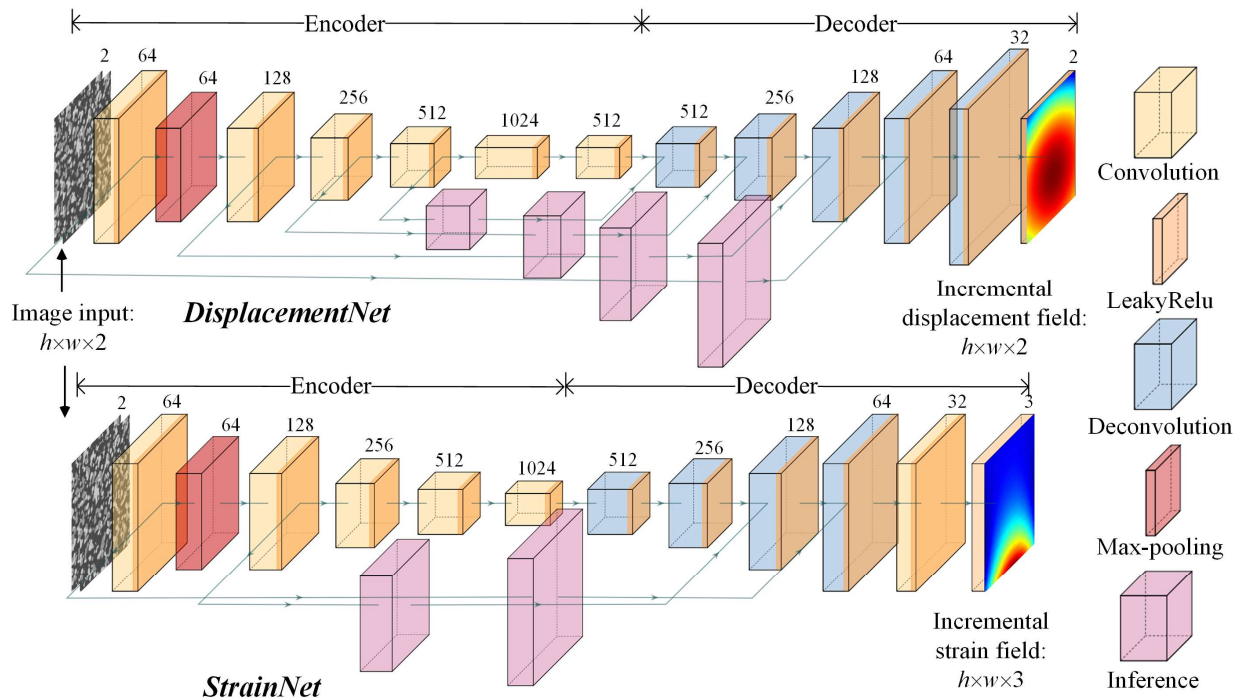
Encoder

Decoder

2 64 64 128 256 512 1024 512 512 256 128 64 32 2

Image input: $h \times w \times 2$

DisplacementNet

Incremental displacement field: $h \times w \times 2$

Encoder

Decoder

2 64 64 128 256 512 1024 512 256 128 64 32 3

StrainNet

Incremental strain field: $h \times w \times 3$

Convolution

LeakyRelu

Deconvolution

Max-pooling

Inference